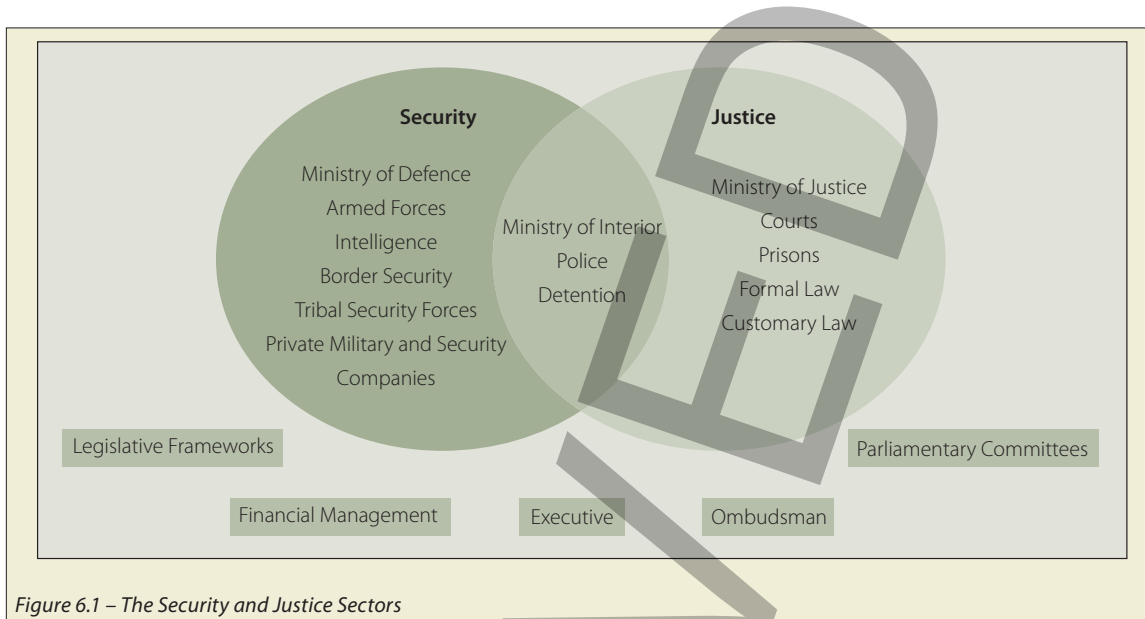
Security

Ministry of Defence
Armed Forces
Intelligence
Border Security
Tribal Security Forces
Private Military and Security Companies

Ministry of Interior
Police
Detention

Justice

Ministry of Justice
Courts
Prisons
Formal Law
Customary Law

Legislative Frameworks

Parliamentary Committees

Financial Management

Executive

Ombudsman

Figure 6.1 – The Security and Justice Sectors